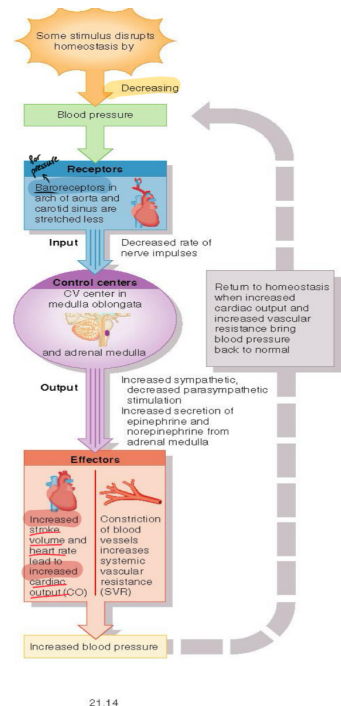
Some stimulus disrupts homeostasis by

Decreasing

Blood pressure

Receptors

for pressure

Baroreceptors in arch of aorta and carotid sinus are stretched less

Input

Decreased rate of nerve impulses

Control centers

CV center in medulla oblongata

and adrenal medulla

Output

Increased sympathetic, decreased parasympathetic stimulation

Increased secretion of epinephrine and norepinephrine from adrenal medulla

Effectors

Increased stroke volume and heart rate lead to increased cardiac output (CO)

Constriction of blood vessels increases systemic vascular resistance (SVR)

Increased blood pressure

Return to homeostasis when increased cardiac output and increased vascular resistance bring blood pressure back to normal

21.14